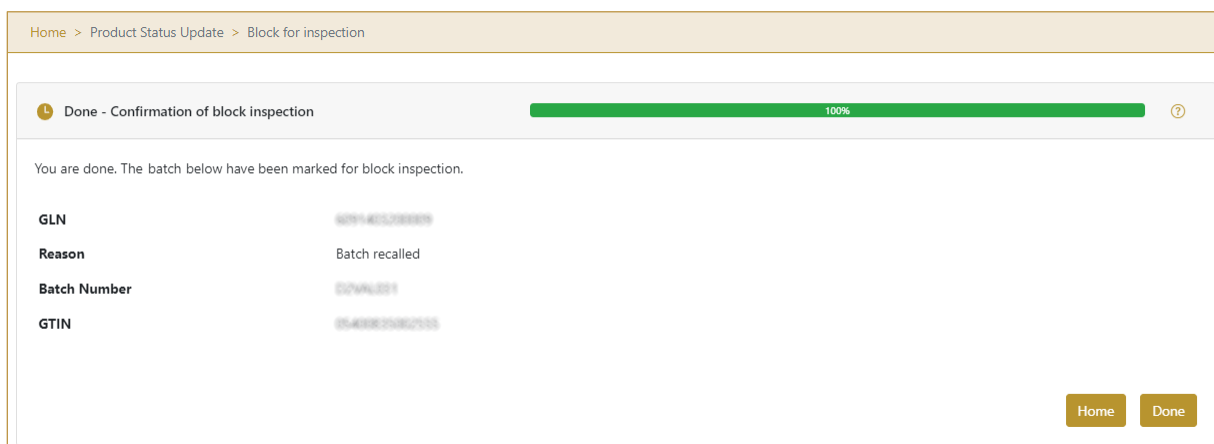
Home > Product Status Update > Block for inspection

Done - Confirmation of block inspection

100%

?

You are done. The batch below have been marked for block inspection.

| | |
|---|---|
| GLN | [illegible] |
| Reason | Batch recalled |
| Batch Number | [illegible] |
| GTIN | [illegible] |

Home Done